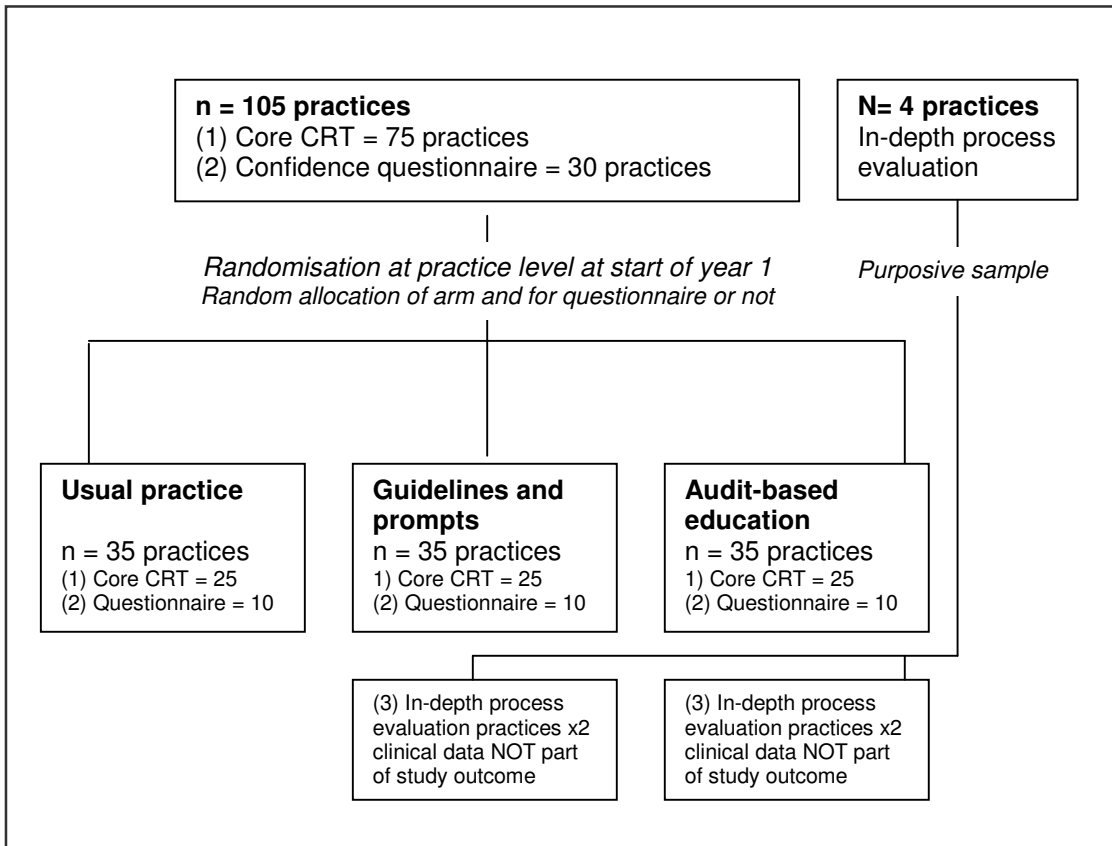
**n = 105 practices**
(1) Core CRT = 75 practices
(2) Confidence questionnaire = 30 practices

**N= 4 practices**
In-depth process evaluation

*Randomisation at practice level at start of year 1*
*Random allocation of arm and for questionnaire or not*

*Purposive sample*

**Usual practice**
n = 35 practices
(1) Core CRT = 25
(2) Questionnaire = 10

**Guidelines and prompts**
n = 35 practices
1) Core CRT = 25
(2) Questionnaire = 10

**Audit-based education**
n = 35 practices
1) Core CRT = 25
(2) Questionnaire = 10

(3) In-depth process evaluation practices x2 clinical data NOT part of study outcome

(3) In-depth process evaluation practices x2 clinical data NOT part of study outcome